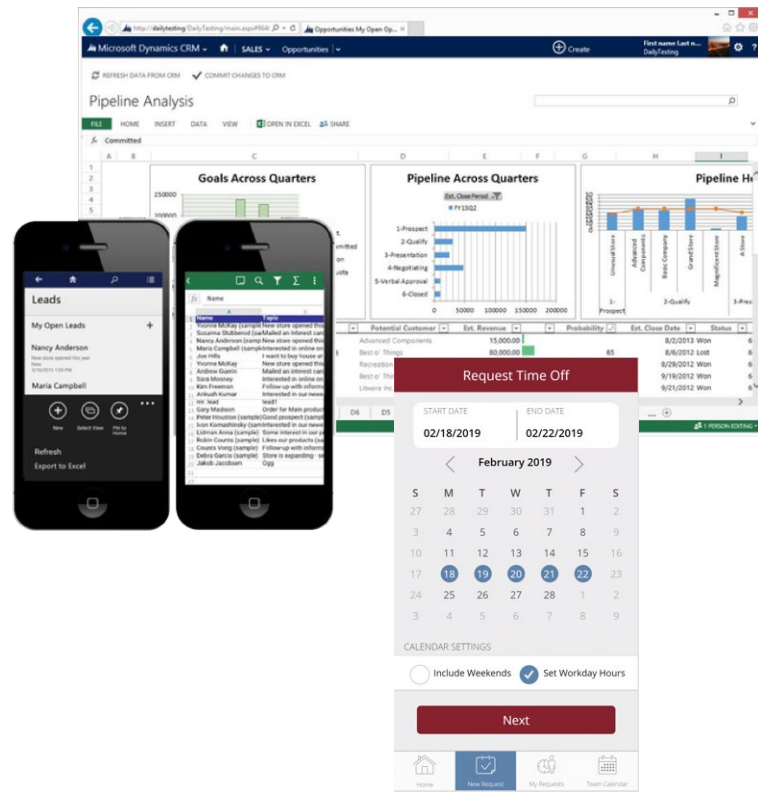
http://dailytesting/DailyTesting/main.aspx#864
Opportunities My Open Op...

Microsoft Dynamics CRM | SALES | Opportunities | Create
First name Last n... DailyTesting

REFRESH DATA FROM CRM   COMMIT CHANGES TO CRM

Pipeline Analysis

FILE HOME INSERT DATA VIEW OPEN IN EXCEL SHARE

fx Committed

Goals Across Quarters

Pipeline Across Quarters
Est. Close Period
FY15Q2
1-Prospect
2-Qualify
3-Presentation
4-Negotiating
5-Verbal Approval
6-Closed
0 50000 100000 150000 200000

Pipeline He
Unusual Store
Advanced Components
Basic Company
Grand Store
Magnificent Store
A Store
1-Prospect
2-Qualify
3-Pros

| Potential Customer | Est. Revenue | Probability | Est. Close Date | Status |
|---|---|---|---|---|
| Advanced Components | 15,000.00 | | 8/2/2013 | Won |
| Best o' Things | 80,000.00 | 65 | 8/6/2012 | Lost |
| Recreation | | | 8/29/2012 | Won |
| Best o' Things | | | 9/19/2012 | Won |
| Litware Inc | | | 9/21/2012 | Won |

D6 D5
1 PERSON EDITING

Leads
My Open Leads
Nancy Anderson
New store opened this year
Maria Campbell
New Select View Pin to Home
Refresh
Export to Excel

fx Name
| Name | Topic |
|---|---|
| Yvonne McKay (sample) | New store opened this |
| Susanna Stubberud (sa | Mailed an interest car |
| Nancy Anderson (samp | New store opened this |
| Maria Campbell (sample | Interested in online or |
| Jon Hills | I want to buy house at |
| Yvonne McKay | New store opened this |
| Andrew Guerin | Mailed an interest car |
| Sara Mooney | Interested in online or |
| Kim Freeman | Follow-up with inform |
| Ankush Kumar | Interested in our new |
| mr. lead | lead! |
| Gary Madison | Order for Main product |
| Peter Houston (sample) | Good prospect (sample |
| Ivan Komashinsky (sam | Interested in our new |
| Eldman Anna (sample) | Some interest in our p |
| Robin Counts (sample) | Likes our products (sa |
| Counts Vong (sample) | Follow-up with inform |
| Debra Garcia (sample) | Store is expanding - se |
| Jakob Jacobsen | Ggg |

Request Time Off
START DATE
02/18/2019
END DATE
02/22/2019
February 2019

| S | M | T | W | T | F | S |
|---|---|---|---|---|---|---|
| 27 | 28 | 29 | 30 | 31 | 1 | 2 |
| 3 | 4 | 5 | 6 | 7 | 8 | 9 |
| 10 | 11 | 12 | 13 | 14 | 15 | 16 |
| 17 | 18 | 19 | 20 | 21 | 22 | 23 |
| 24 | 25 | 26 | 27 | 28 | 1 | 2 |
| 3 | 4 | 5 | 6 | 7 | 8 | 9 |

CALENDAR SETTINGS
Include Weekends
Set Workday Hours
Next
Home New Request My Requests Team Calendar